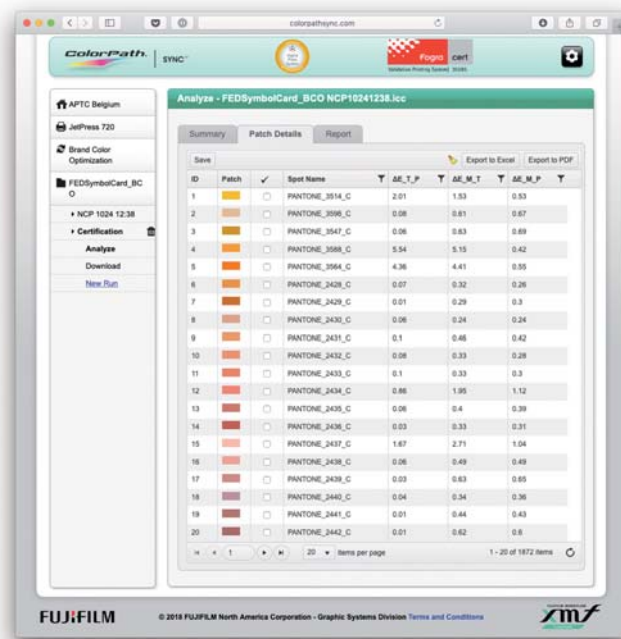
colorpathsync.com

ColorPath. SYNC™

Fogra cert

APTC Belgium
JetPress 720
Brand Color Optimization
FEDSymbolCard_BCO
▸ NCP 1024 12:38
▸ Certification
Analyze
Download
New Run

Analyze - FEDSymbolCard_BCO NCP10241238.icc

Summary | Patch Details | Report

Save | Export to Excel | Export to PDF

| ID | Patch | ✓ | Spot Name | ΔE_T_P | ΔE_M_T | ΔE_M_P |
|---|---|---|---|---|---|---|
| 1 | | | PANTONE_3514_C | 2.01 | 1.53 | 0.53 |
| 2 | | | PANTONE_3596_C | 0.08 | 0.61 | 0.67 |
| 3 | | | PANTONE_3547_C | 0.06 | 0.63 | 0.69 |
| 4 | | | PANTONE_3588_C | 5.54 | 5.15 | 0.42 |
| 5 | | | PANTONE_3564_C | 4.36 | 4.41 | 0.55 |
| 6 | | | PANTONE_2428_C | 0.07 | 0.32 | 0.26 |
| 7 | | | PANTONE_2429_C | 0.01 | 0.29 | 0.3 |
| 8 | | | PANTONE_2430_C | 0.06 | 0.24 | 0.24 |
| 9 | | | PANTONE_2431_C | 0.1 | 0.46 | 0.42 |
| 10 | | | PANTONE_2432_C | 0.08 | 0.33 | 0.28 |
| 11 | | | PANTONE_2433_C | 0.1 | 0.33 | 0.3 |
| 12 | | | PANTONE_2434_C | 0.86 | 1.95 | 1.12 |
| 13 | | | PANTONE_2435_C | 0.06 | 0.4 | 0.39 |
| 14 | | | PANTONE_2436_C | 0.03 | 0.33 | 0.31 |
| 15 | | | PANTONE_2437_C | 1.67 | 2.71 | 1.04 |
| 16 | | | PANTONE_2438_C | 0.06 | 0.49 | 0.49 |
| 17 | | | PANTONE_2439_C | 0.03 | 0.63 | 0.65 |
| 18 | | | PANTONE_2440_C | 0.04 | 0.34 | 0.36 |
| 19 | | | PANTONE_2441_C | 0.01 | 0.44 | 0.43 |
| 20 | | | PANTONE_2442_C | 0.01 | 0.62 | 0.6 |

1 | 20 items per page | 1 - 20 of 1872 items

FUJIFILM © 2018 FUJIFILM North America Corporation - Graphic Systems Division Terms and Conditions

xmf